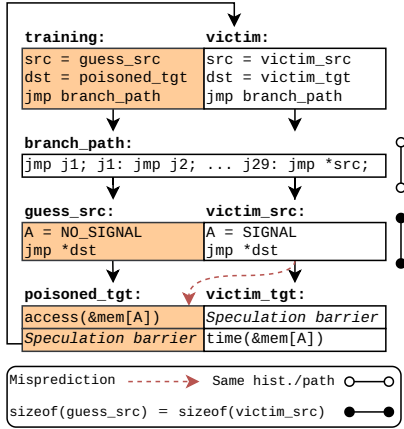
training:
src = guess_src
dst = poisoned_tgt
jmp branch_path

victim:
src = victim_src
dst = victim_tgt
jmp branch_path

branch_path:
jmp j1; j1: jmp j2; ... j29: jmp *src;

guess_src:
A = NO_SIGNAL
jmp *dst

victim_src:
A = SIGNAL
jmp *dst

poisoned_tgt:
access(&mem[A])
Speculation barrier

victim_tgt:
Speculation barrier
time(&mem[A])

Misprediction
Same hist./path
sizeof(guess_src) = sizeof(victim_src)